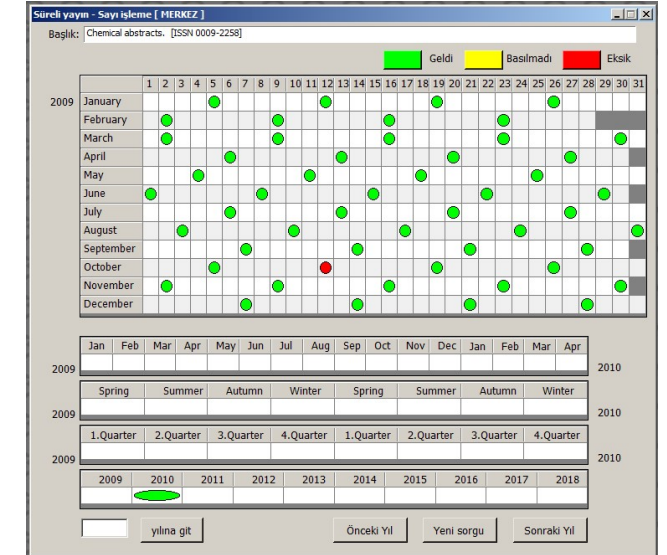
Süreli yayın - Sayı işleme [ MERKEZ ]

Başlık: Chemical abstracts. [ISSN 0009-2258]

Geldi Basılmadı Eksik

| | 1 | 2 | 3 | 4 | 5 | 6 | 7 | 8 | 9 | 10 | 11 | 12 | 13 | 14 | 15 | 16 | 17 | 18 | 19 | 20 | 21 | 22 | 23 | 24 | 25 | 26 | 27 | 28 | 29 | 30 | 31 |
|---|---|---|---|---|---|---|---|---|---|---|---|---|---|---|---|---|---|---|---|---|---|---|---|---|---|---|---|---|---|---|---|
| January | | | | | | | | | | | | | | | | | | | | | | | | | | | | | | | |
| February | | | | | | | | | | | | | | | | | | | | | | | | | | | | | | | |
| March | | | | | | | | | | | | | | | | | | | | | | | | | | | | | | | |
| April | | | | | | | | | | | | | | | | | | | | | | | | | | | | | | | |
| May | | | | | | | | | | | | | | | | | | | | | | | | | | | | | | | |
| June | | | | | | | | | | | | | | | | | | | | | | | | | | | | | | | |
| July | | | | | | | | | | | | | | | | | | | | | | | | | | | | | | | |
| August | | | | | | | | | | | | | | | | | | | | | | | | | | | | | | | |
| September | | | | | | | | | | | | | | | | | | | | | | | | | | | | | | | |
| October | | | | | | | | | | | | | | | | | | | | | | | | | | | | | | | |
| November | | | | | | | | | | | | | | | | | | | | | | | | | | | | | | | |
| December | | | | | | | | | | | | | | | | | | | | | | | | | | | | | | | |

2009

| Jan | Feb | Mar | Apr | May | Jun | Jul | Aug | Sep | Oct | Nov | Dec | Jan | Feb | Mar | Apr |
|---|---|---|---|---|---|---|---|---|---|---|---|---|---|---|---|

2009 2010

| Spring | Summer | Autumn | Winter | Spring | Summer | Autumn | Winter |
|---|---|---|---|---|---|---|---|

2009 2010

| 1.Quarter | 2.Quarter | 3.Quarter | 4.Quarter | 1.Quarter | 2.Quarter | 3.Quarter | 4.Quarter |
|---|---|---|---|---|---|---|---|

2009 2010

| 2009 | 2010 | 2011 | 2012 | 2013 | 2014 | 2015 | 2016 | 2017 | 2018 |
|---|---|---|---|---|---|---|---|---|---|

yılına git

Önceki Yıl Yeni sorgu Sonraki Yıl